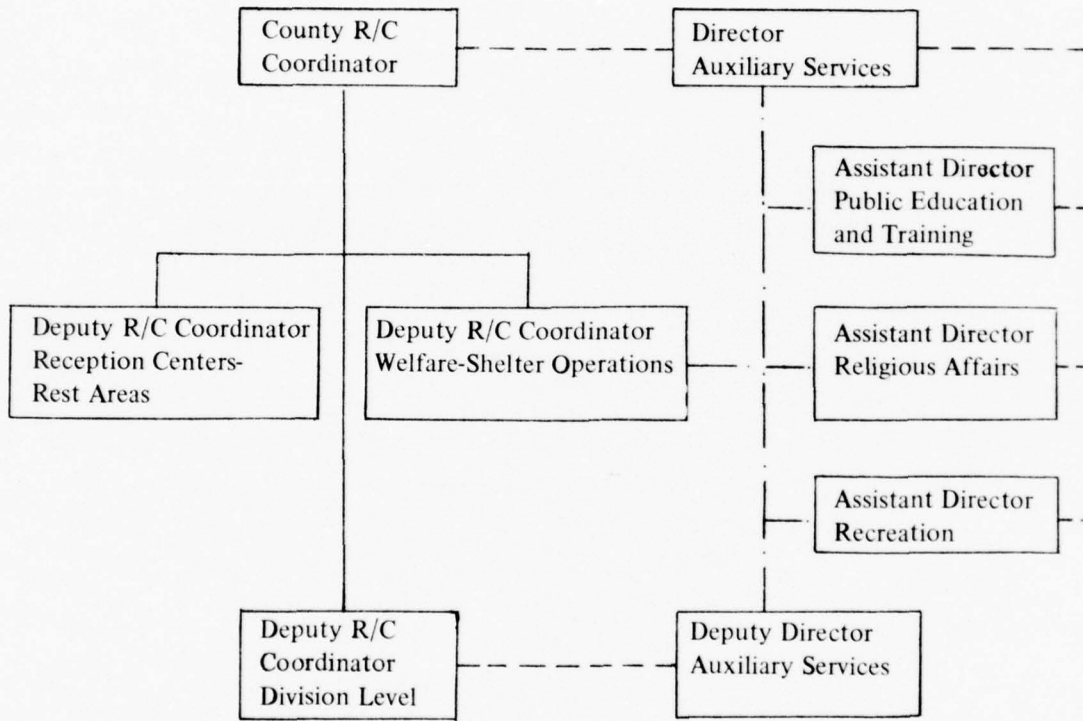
County R/C Coordinator

Director Auxiliary Services

Assistant Director Public Education and Training

Deputy R/C Coordinator Reception Centers-Rest Areas

Deputy R/C Coordinator Welfare-Shelter Operations

Assistant Director Religious Affairs

Assistant Director Recreation

Deputy R/C Coordinator Division Level

Deputy Director Auxiliary Services